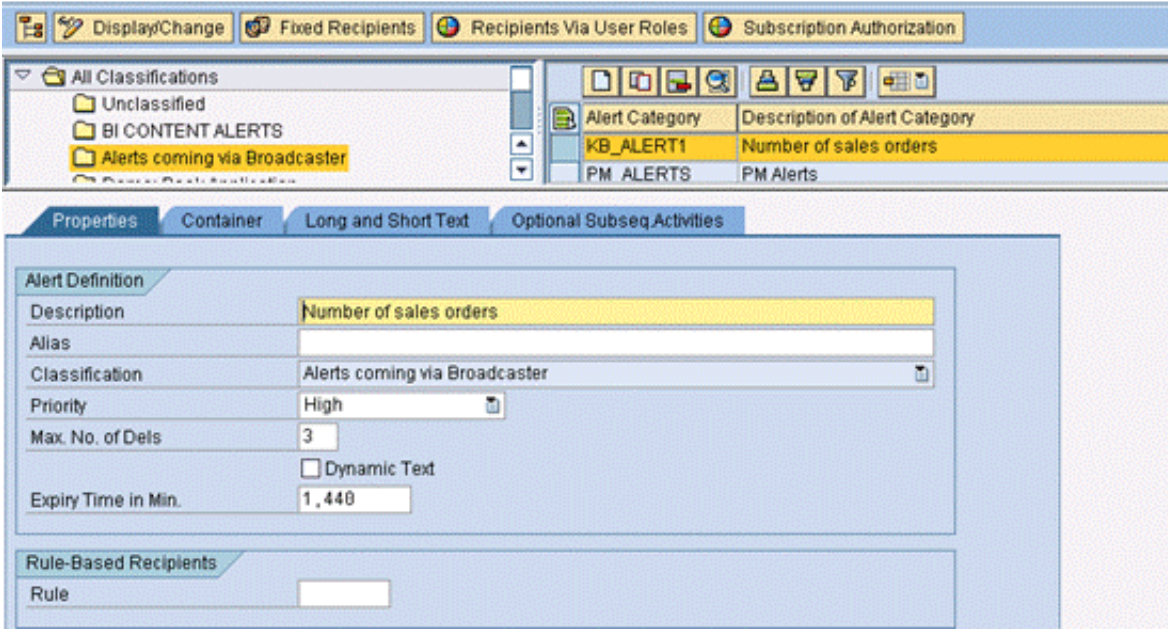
Display/Change | Fixed Recipients | Recipients Via User Roles | Subscription Authorization

All Classifications
Unclassified
BI CONTENT ALERTS
Alerts coming via Broadcaster
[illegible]

| Alert Category | Description of Alert Category |
|---|---|
| KB_ALERT1 | Number of sales orders |
| PM_ALERTS | PM Alerts |

Properties | Container | Long and Short Text | Optional Subseq.Activities

Alert Definition
Description | Number of sales orders
Alias |
Classification | Alerts coming via Broadcaster
Priority | High
Max. No. of Dels | 3
Dynamic Text
Expiry Time in Min. | 1,440

Rule-Based Recipients
Rule |